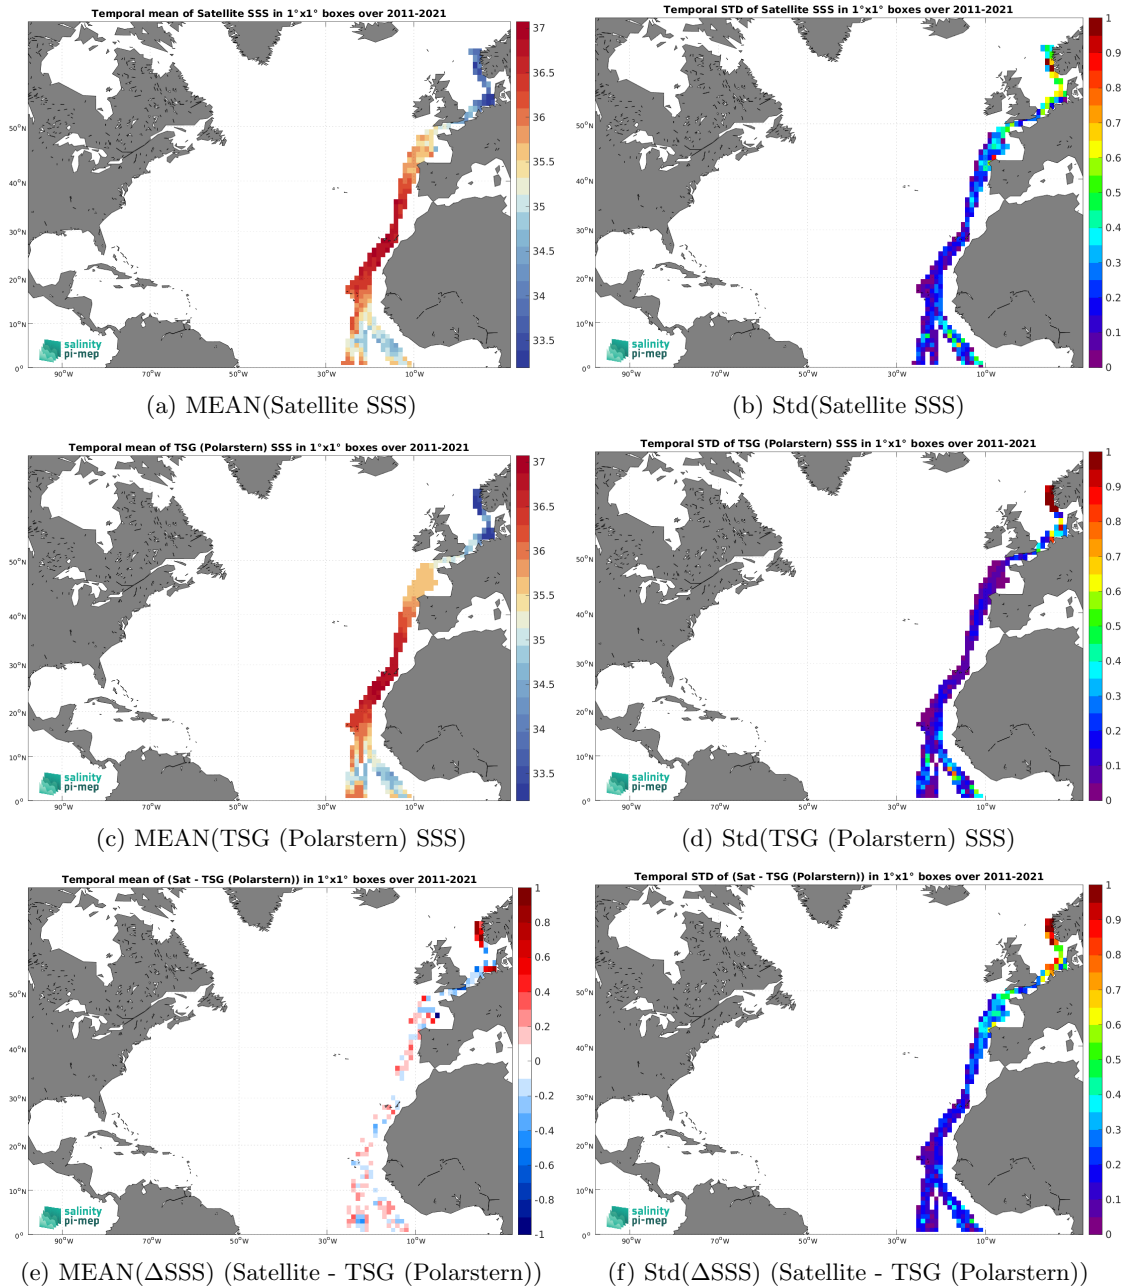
Temporal mean of Satellite SSS in 1°x1° boxes over 2011-2021

37
36.5
36
35.5
35
34.5
34
33.5

50°N
40°N
30°N
20°N
10°N
0°

90°W 70°W 50°W 30°W 10°W

salinity pi-mep

(a) MEAN(Satellite SSS)

Temporal STD of Satellite SSS in 1°x1° boxes over 2011-2021

1
0.9
0.8
0.7
0.6
0.5
0.4
0.3
0.2
0.1
0

50°N
40°N
30°N
20°N
10°N
0°

90°W 70°W 50°W 30°W 10°W

salinity pi-mep

(b) Std(Satellite SSS)

Temporal mean of TSG (Polarstern) SSS in 1°x1° boxes over 2011-2021

37
36.5
36
35.5
35
34.5
34
33.5

50°N
40°N
30°N
20°N
10°N
0°

90°W 70°W 50°W 30°W 10°W

salinity pi-mep

(c) MEAN(TSG (Polarstern) SSS)

Temporal STD of TSG (Polarstern) SSS in 1°x1° boxes over 2011-2021

1
0.9
0.8
0.7
0.6
0.5
0.4
0.3
0.2
0.1
0

50°N
40°N
30°N
20°N
10°N
0°

90°W 70°W 50°W 30°W 10°W

salinity pi-mep

(d) Std(TSG (Polarstern) SSS)

Temporal mean of (Sat - TSG (Polarstern)) in 1°x1° boxes over 2011-2021

1
0.8
0.6
0.4
0.2
0
-0.2
-0.4
-0.6
-0.8
-1

50°N
40°N
30°N
20°N
10°N
0°

90°W 70°W 50°W 30°W 10°W

salinity pi-mep

(e) MEAN(ΔSSS) (Satellite - TSG (Polarstern))

Temporal STD of (Sat - TSG (Polarstern)) in 1°x1° boxes over 2011-2021

1
0.9
0.8
0.7
0.6
0.5
0.4
0.3
0.2
0.1
0

50°N
40°N
30°N
20°N
10°N
0°

90°W 70°W 50°W 30°W 10°W

salinity pi-mep

(f) Std(ΔSSS) (Satellite - TSG (Polarstern))